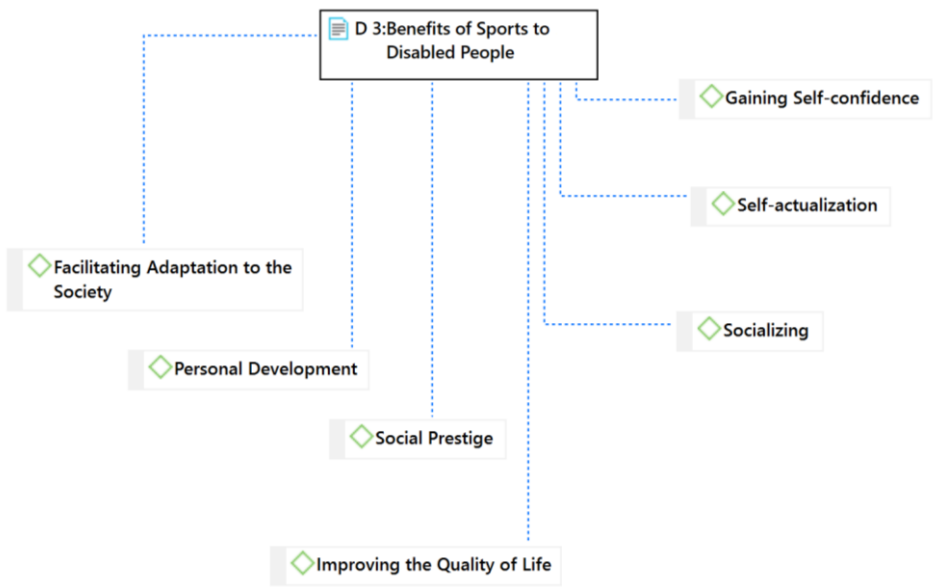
D 3:Benefits of Sports to Disabled People

Gaining Self-confidence

Self-actualization

Facilitating Adaptation to the Society

Socializing

Personal Development

Social Prestige

Improving the Quality of Life